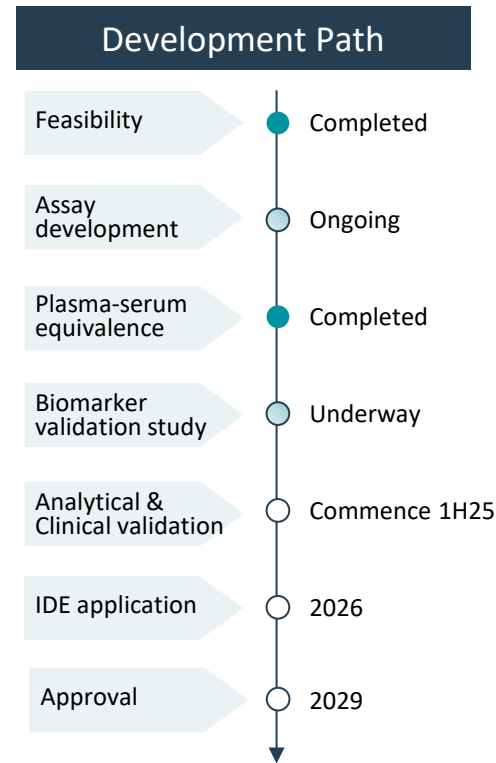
Development Path

Feasibility
Completed

Assay development
Ongoing

Plasma-serum equivalence
Completed

Biomarker validation study
Underway

Analytical & Clinical validation
Commence 1H25

IDE application
2026

Approval
2029